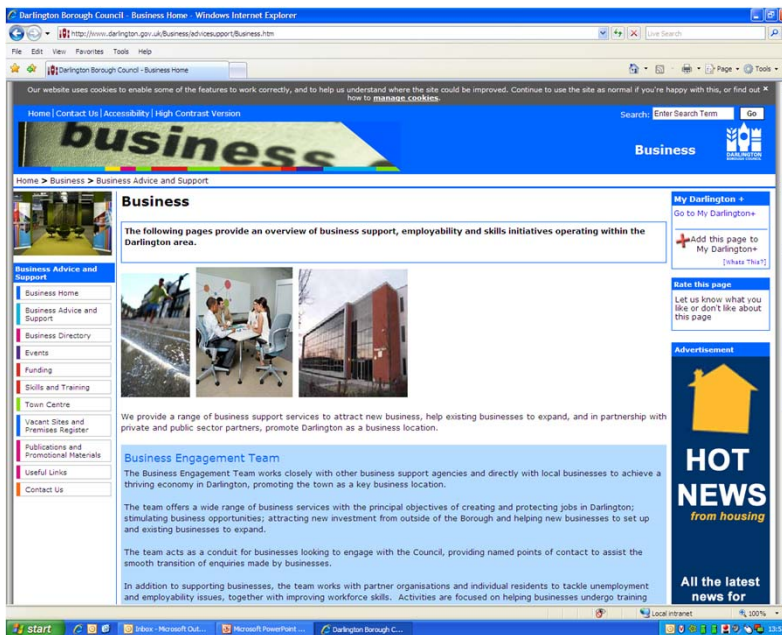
Darlington Borough Council - Business Home - Windows Internet Explorer

http://www.darlington.gov.uk/Business/advicesupport/Business.htm

Live Search

File Edit View Favorites Tools Help

Darlington Borough Council - Business Home

Page Tools

Our website uses cookies to enable some of the features to work correctly, and to help us understand where the site could be improved. Continue to use the site as normal if you're happy with this, or find out how to manage cookies.

Home | Contact Us | Accessibility | High Contrast Version

Search: Enter Search Term Go

business

Business

DARLINGTON BOROUGH COUNCIL

Home > Business > Business Advice and Support

Business Advice and Support

Business Home

Business Advice and Support

Business Directory

Events

Funding

Skills and Training

Town Centre

Vacant Sites and Premises Register

Publications and Promotional Materials

Useful Links

Contact Us

Business

The following pages provide an overview of business support, employability and skills initiatives operating within the Darlington area.

We provide a range of business support services to attract new business, help existing businesses to expand, and in partnership with private and public sector partners, promote Darlington as a business location.

Business Engagement Team

The Business Engagement Team works closely with other business support agencies and directly with local businesses to achieve a thriving economy in Darlington, promoting the town as a key business location.

The team offers a wide range of business services with the principal objectives of creating and protecting jobs in Darlington; stimulating business opportunities; attracting new investment from outside of the Borough and helping new businesses to set up and existing businesses to expand.

The team acts as a conduit for businesses looking to engage with the Council, providing named points of contact to assist the smooth transition of enquiries made by businesses.

In addition to supporting businesses, the team works with partner organisations and individual residents to tackle unemployment and employability issues, together with improving workforce skills. Activities are focused on helping businesses undergo training

My Darlington +

Go to My Darlington+

Add this page to My Darlington+

[Whats This?]

Rate this page

Let us know what you like or don't like about this page

Advertisement

HOT NEWS

from housing

All the latest news for

Local intranet

100%

start

Inbox - Microsoft Out...

Microsoft PowerPoint ...

Darlington Borough C...

13:5